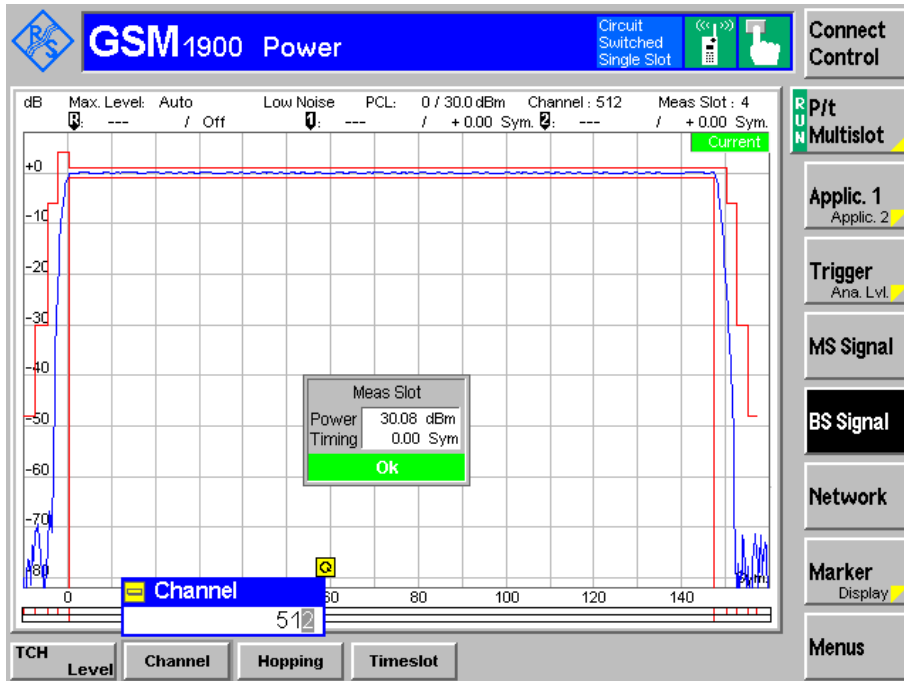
GSM 1900 Power

Circuit Switched Single Slot

Connect Control

dB Max. Level: Auto Low Noise PCL: 0 / 30.0 dBm Channel : 512 Meas Slot : 4

R: --- / Off 1: --- / + 0.00 Sym. 2: --- / + 0.00 Sym.

Current

+0

-10

-20

-30

-40

-50

-60

-70

-80

Meas Slot

Power 30.08 dBm

Timing 0.00 Sym

Ok

Channel

512

0 60 80 100 120 140

Sym.

RUN P/t Multislot

Applic. 1
Applic. 2

Trigger
Ana. Lvl.

MS Signal

BS Signal

Network

Marker
Display

Menus

TCH Level

Channel

Hopping

Timeslot